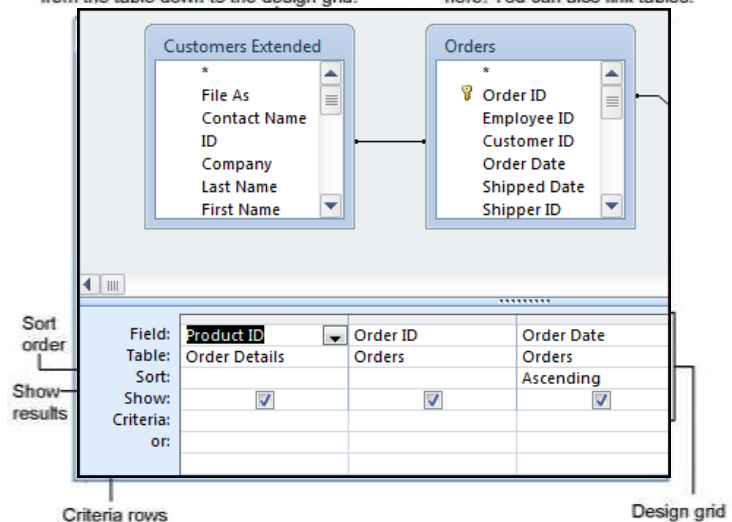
Customers Extended
*
File As
Contact Name
ID
Company
Last Name
First Name

Orders
*
Order ID
Employee ID
Customer ID
Order Date
Shipped Date
Shipper ID

Sort order
Show results

| | | | |
|---|---|---|---|
| Field: | Product ID | Order ID | Order Date |
| Table: | Order Details | Orders | Orders |
| Sort: | | | Ascending |
| Show: | ☑ | ☑ | ☑ |
| Criteria: | | | |
| or: | | | |

Criteria rows
Design grid